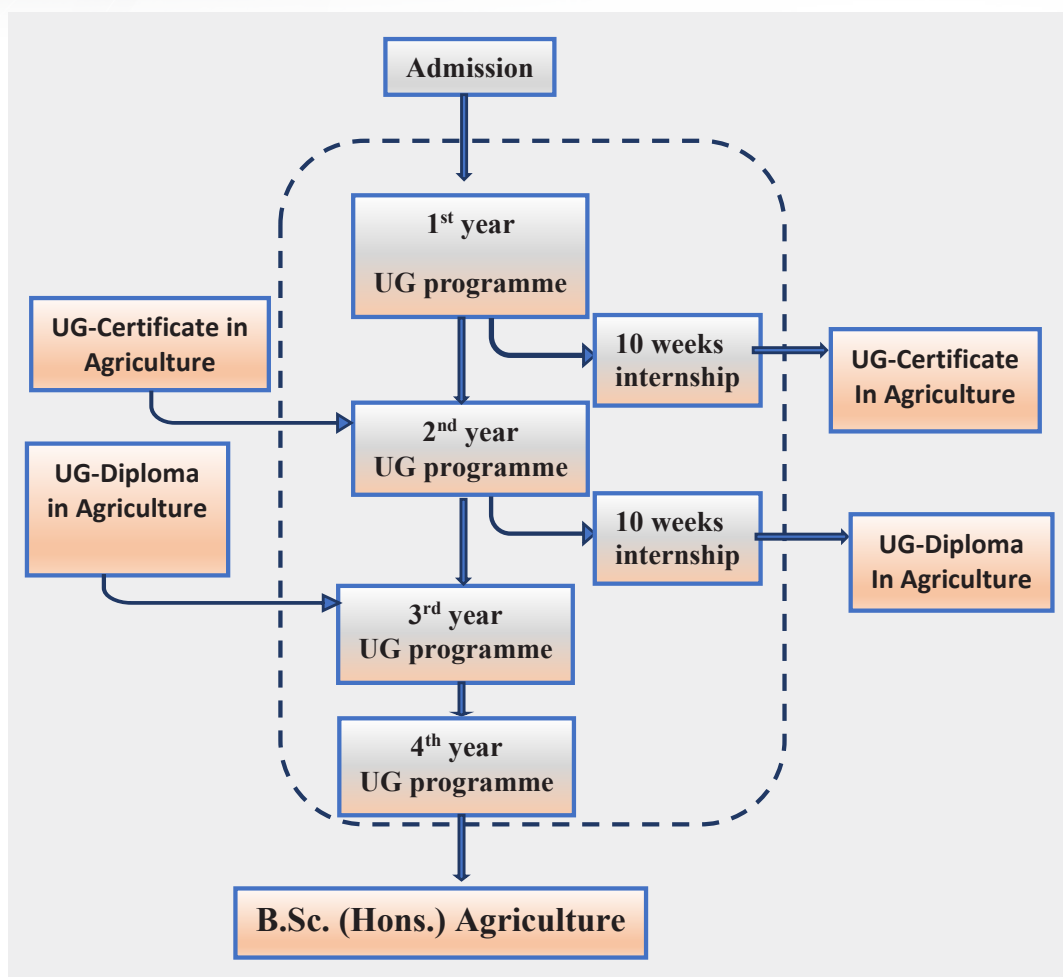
Admission

1$^{st}$ year
UG programme

UG-Certificate in Agriculture

10 weeks internship

UG-Certificate In Agriculture

2$^{nd}$ year
UG programme

UG-Diploma in Agriculture

10 weeks internship

UG-Diploma In Agriculture

3$^{rd}$ year
UG programme

4$^{th}$ year
UG programme

B.Sc. (Hons.) Agriculture